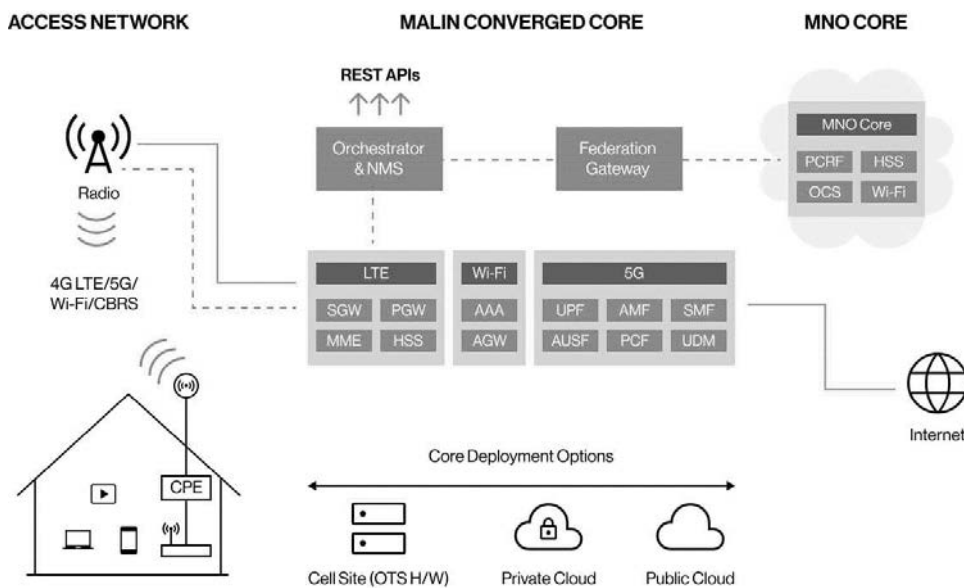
ACCESS NETWORK

MALIN CONVERGED CORE

MNO CORE

REST APIs

Orchestrator & NMS

Federation Gateway

MNO Core

PCRF

HSS

OCS

Wi-Fi

Radio

4G LTE/5G/ Wi-Fi/CBRS

LTE

SGW

PGW

MME

HSS

Wi-Fi

AAA

AGW

5G

UPF

AMF

SMF

AUSF

PCF

UDM

CPE

Internet

Core Deployment Options

Cell Site (OTS H/W)

Private Cloud

Public Cloud